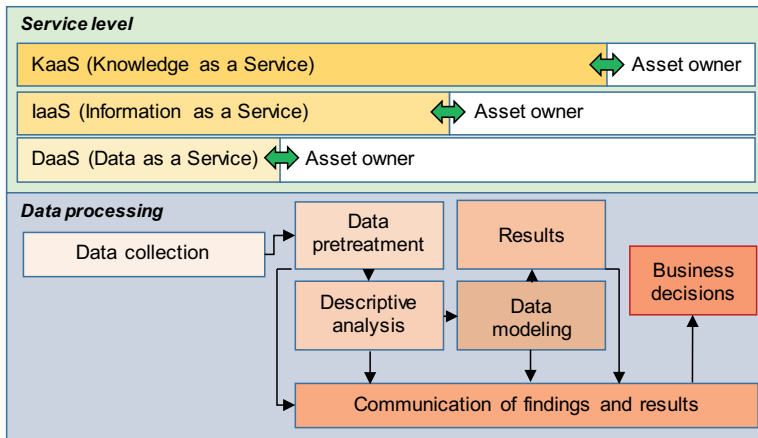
Service level

KaaS (Knowledge as a Service)

Asset owner

IaaS (Information as a Service)

Asset owner

DaaS (Data as a Service)

Asset owner

Data processing

Data collection

Data pretreatment

Results

Business decisions

Descriptive analysis

Data modeling

Communication of findings and results